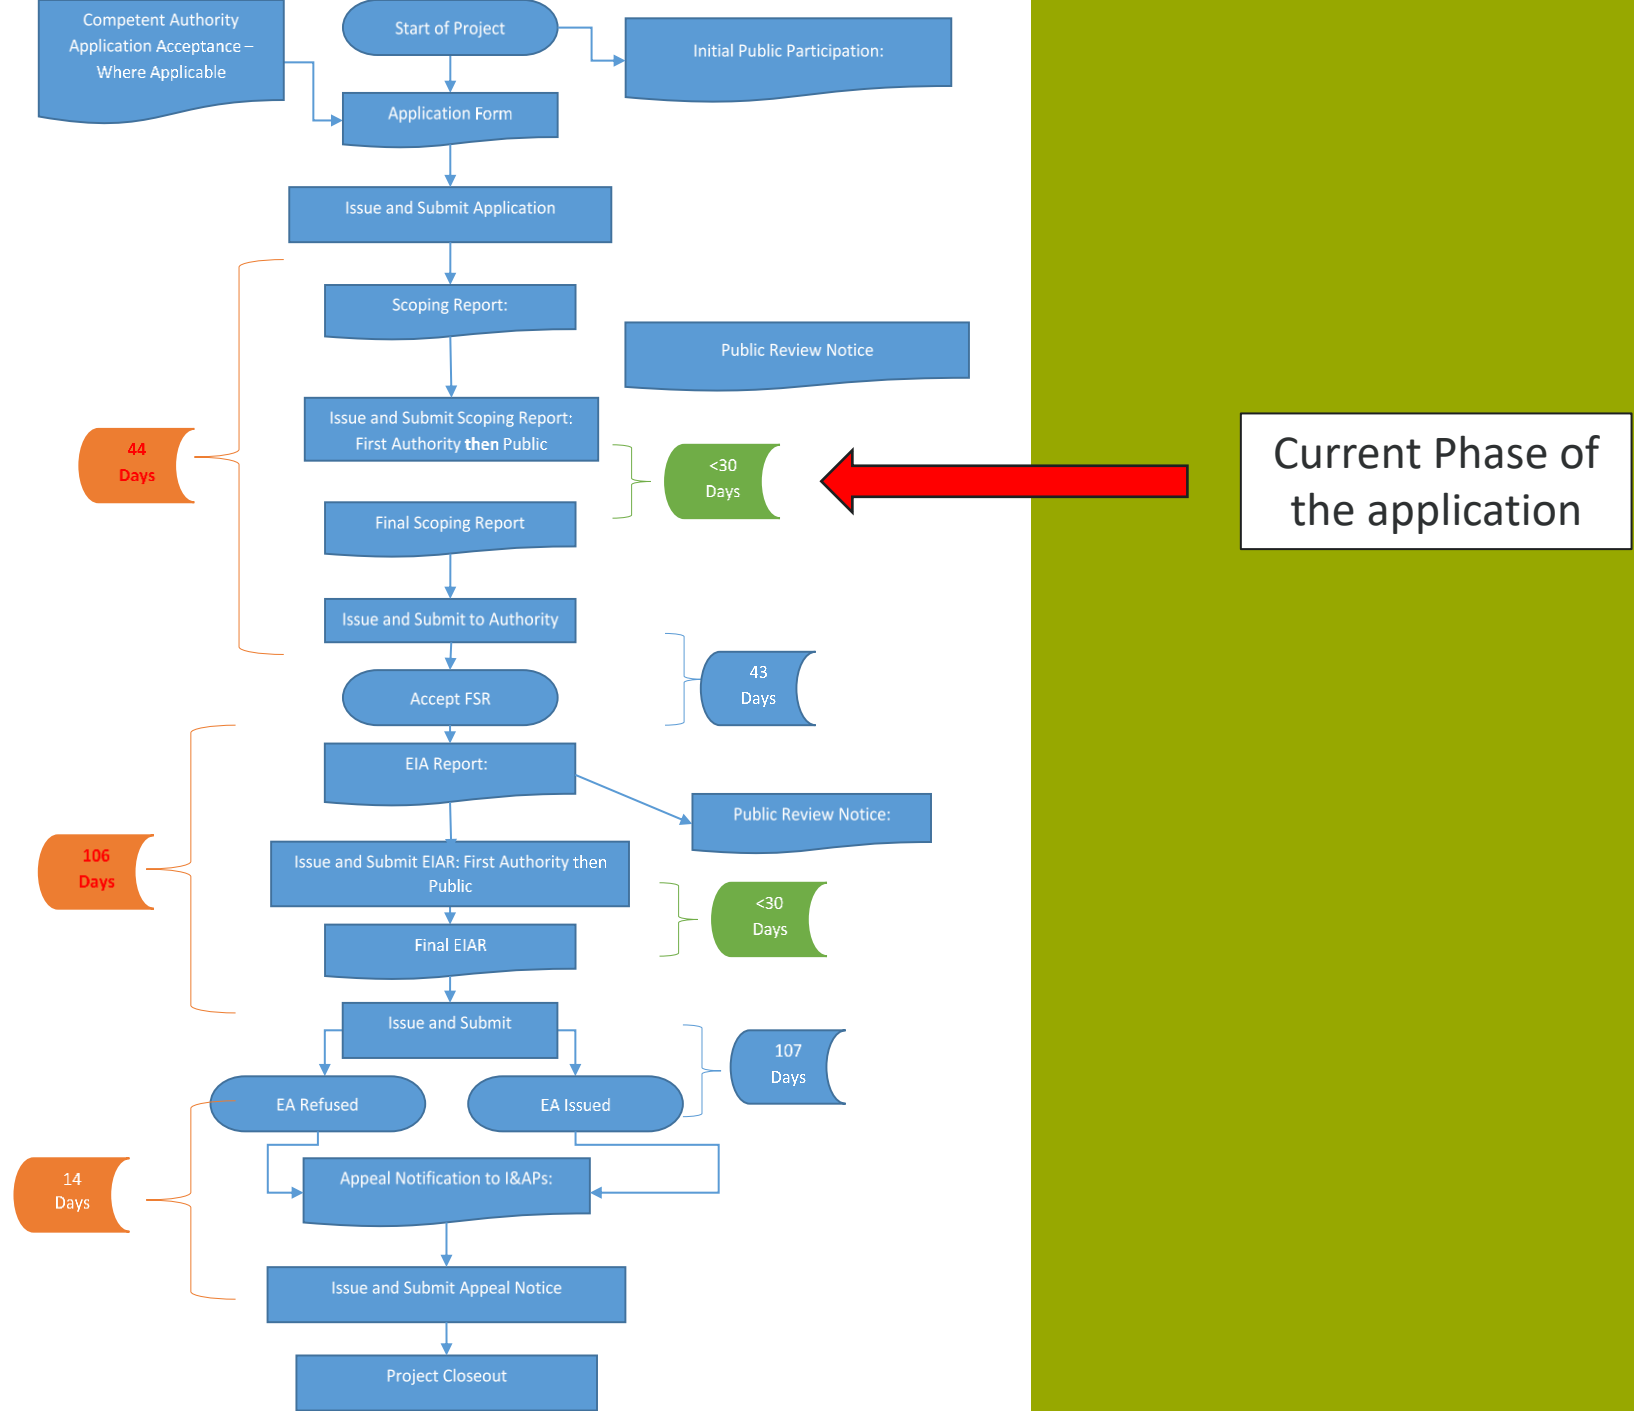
Competent Authority Application Acceptance – Where Applicable

Start of Project

Initial Public Participation:

Application Form

Issue and Submit Application

Scoping Report:

Public Review Notice

44 Days

Issue and Submit Scoping Report: First Authority then Public

<30 Days

Current Phase of the application

Final Scoping Report

Issue and Submit to Authority

43 Days

Accept FSR

EIA Report:

Public Review Notice:

106 Days

Issue and Submit EIAR: First Authority then Public

<30 Days

Final EIAR

Issue and Submit

107 Days

EA Refused

EA Issued

14 Days

Appeal Notification to I&APs:

Issue and Submit Appeal Notice

Project Closeout